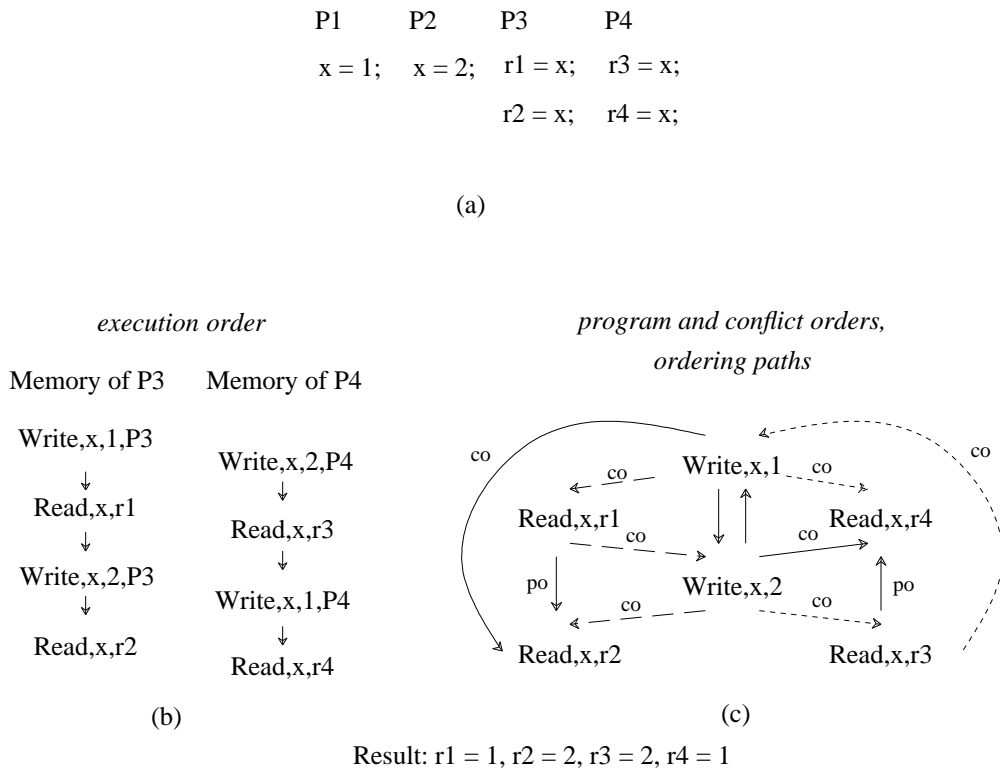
| P1 | P2 | P3 | P4 |
|---|---|---|---|
| x = 1; | x = 2; | r1 = x; | r3 = x; |
| | | r2 = x; | r4 = x; |

(a)

*execution order*

Memory of P3

Write,x,1,P3

Read,x,r1

Write,x,2,P3

Read,x,r2

Memory of P4

Write,x,2,P4

Read,x,r3

Write,x,1,P4

Read,x,r4

(b)

*program and conflict orders, ordering paths*

co

co

Write,x,1

co

co

Read,x,r1

co

co

Read,x,r4

po

Write,x,2

po

co

co

Read,x,r2

Read,x,r3

(c)

Result: r1 = 1, r2 = 2, r3 = 2, r4 = 1